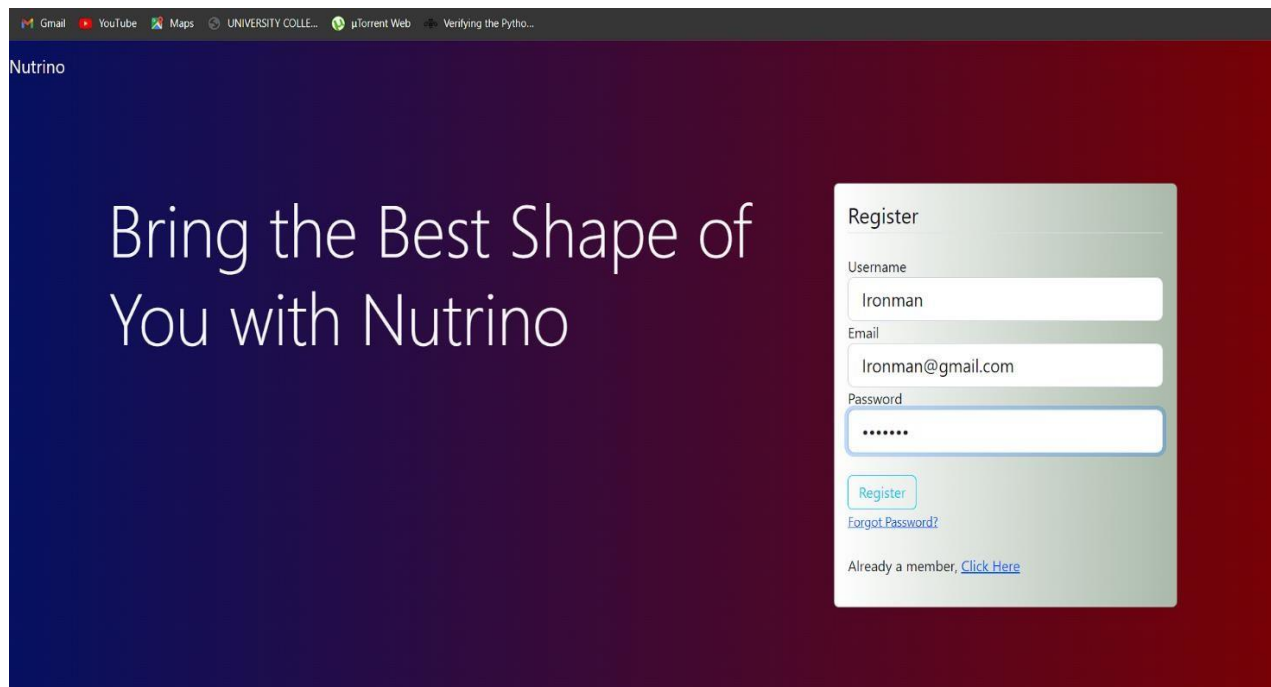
Gmail YouTube Maps UNIVERSITY COLLE... µTorrent Web Verifying the Pytho...

Nutrino

Bring the Best Shape of You with Nutrino

Register

Username

Ironman

Email

Ironman@gmail.com

Password

•••••••

Register

Forgot Password?

Already a member, Click Here